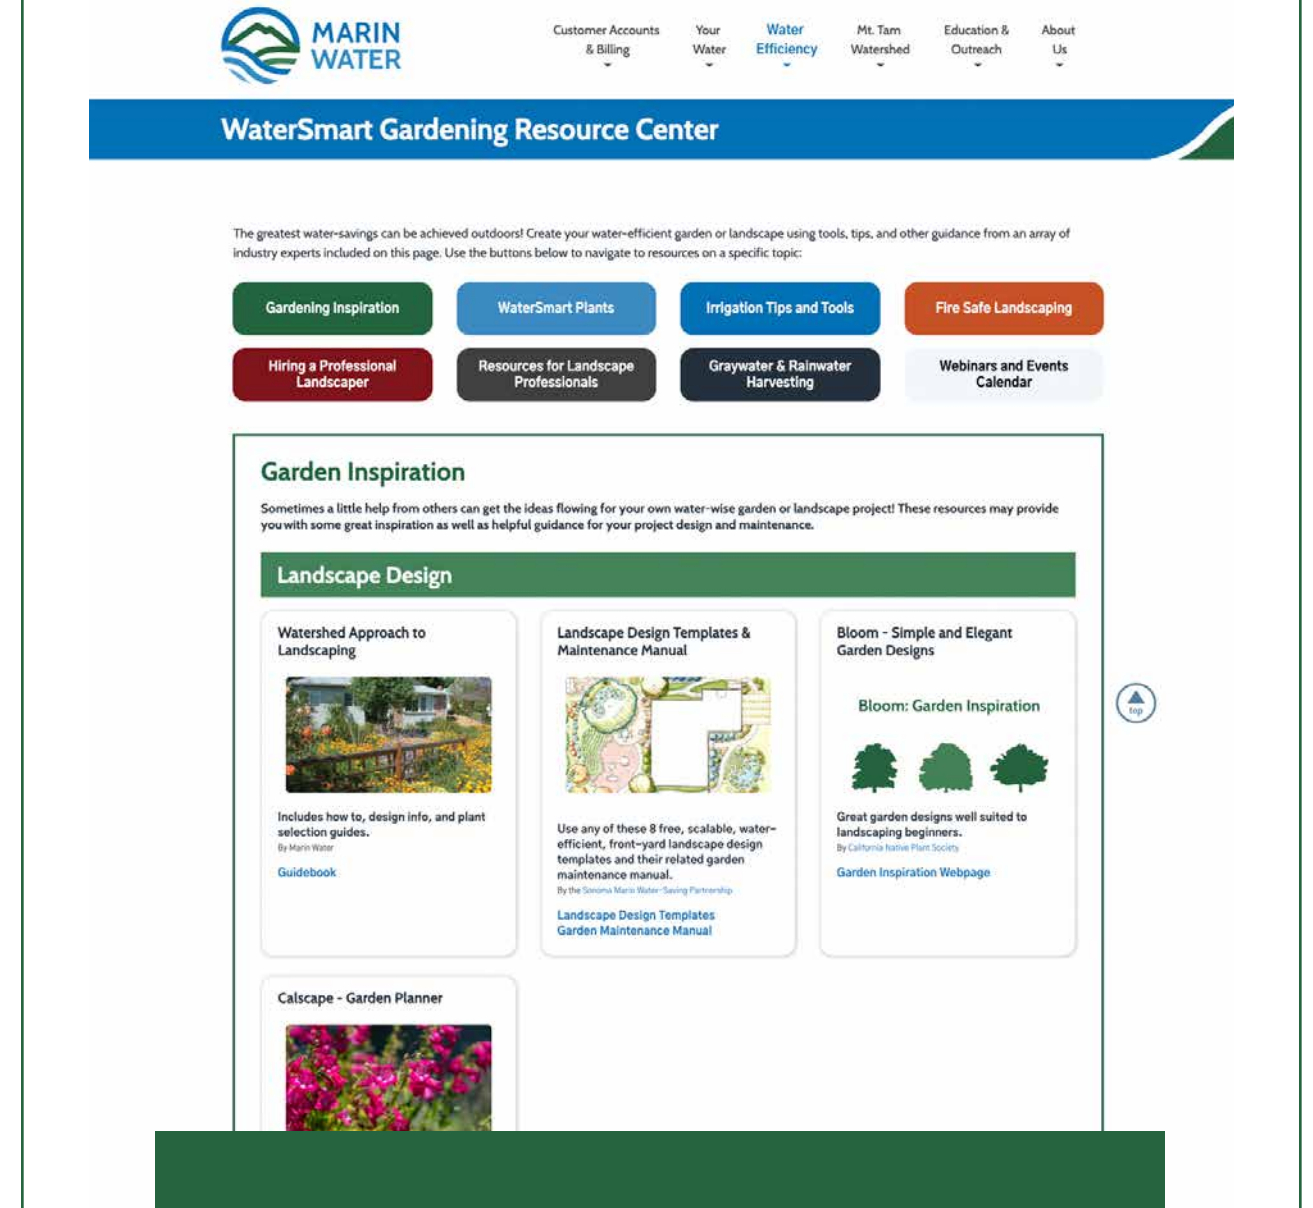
MARIN WATER

Customer Accounts & Billing
Your Water
Water Efficiency
Mt. Tam Watershed
Education & Outreach
About Us

WaterSmart Gardening Resource Center

The greatest water-savings can be achieved outdoors! Create your water-efficient garden or landscape using tools, tips, and other guidance from an array of industry experts included on this page. Use the buttons below to navigate to resources on a specific topic:

Gardening Inspiration
WaterSmart Plants
Irrigation Tips and Tools
Fire Safe Landscaping
Hiring a Professional Landscaper
Resources for Landscape Professionals
Graywater & Rainwater Harvesting
Webinars and Events Calendar

Garden Inspiration

Sometimes a little help from others can get the ideas flowing for your own water-wise garden or landscape project! These resources may provide you with some great inspiration as well as helpful guidance for your project design and maintenance.

Landscape Design

Watershed Approach to Landscaping

Includes how to, design info, and plant selection guides.
By Marin Water
Guidebook

Landscape Design Templates & Maintenance Manual

Use any of these 8 free, scalable, water-efficient, front-yard landscape design templates and their related garden maintenance manual.
By the Sonoma Marin Water-Saving Partnership
Landscape Design Templates
Garden Maintenance Manual

Bloom - Simple and Elegant Garden Designs

Bloom: Garden Inspiration

Great garden designs well suited to landscaping beginners.
By California Native Plant Society
Garden Inspiration Webpage

top

Calscape - Garden Planner